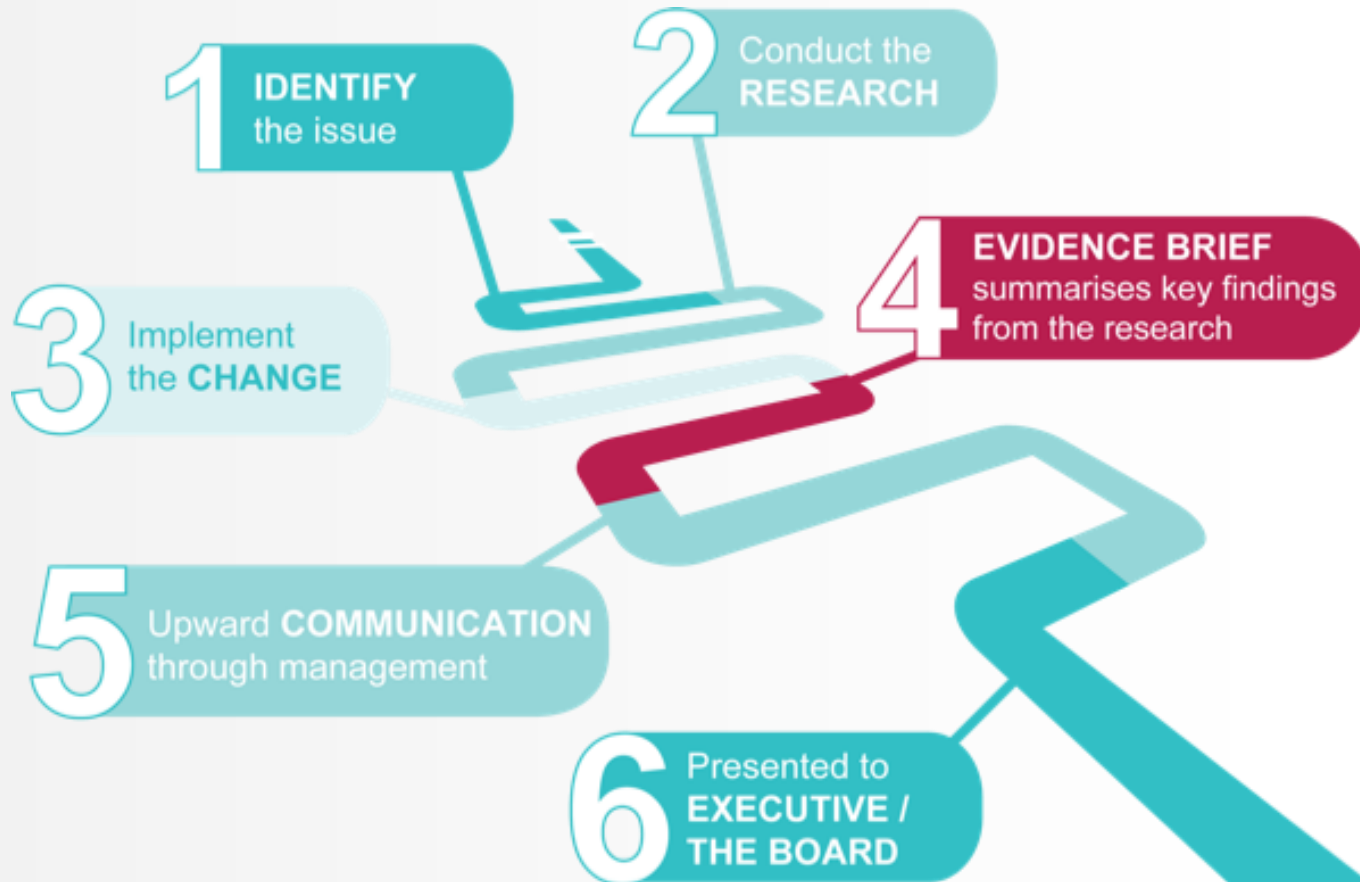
1 IDENTIFY the issue

2 Conduct the RESEARCH

3 Implement the CHANGE

4 EVIDENCE BRIEF summarises key findings from the research

5 Upward COMMUNICATION through management

6 Presented to EXECUTIVE / THE BOARD